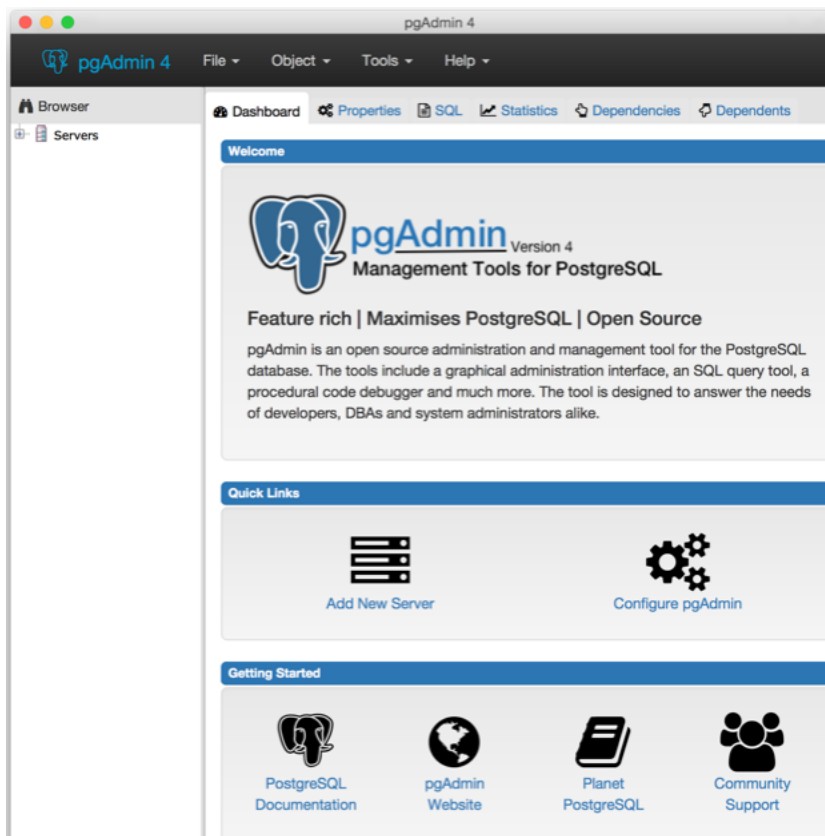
pgAdmin 4

pgAdmin 4 File ▾ Object ▾ Tools ▾ Help ▾

Browser

Servers

Dashboard Properties SQL Statistics Dependencies Dependents

Welcome

pgAdmin Version 4
Management Tools for PostgreSQL

Feature rich | Maximises PostgreSQL | Open Source

pgAdmin is an open source administration and management tool for the PostgreSQL database. The tools include a graphical administration interface, an SQL query tool, a procedural code debugger and much more. The tool is designed to answer the needs of developers, DBAs and system administrators alike.

Quick Links

Add New Server

Configure pgAdmin

Getting Started

PostgreSQL Documentation

pgAdmin Website

Planet PostgreSQL

Community Support